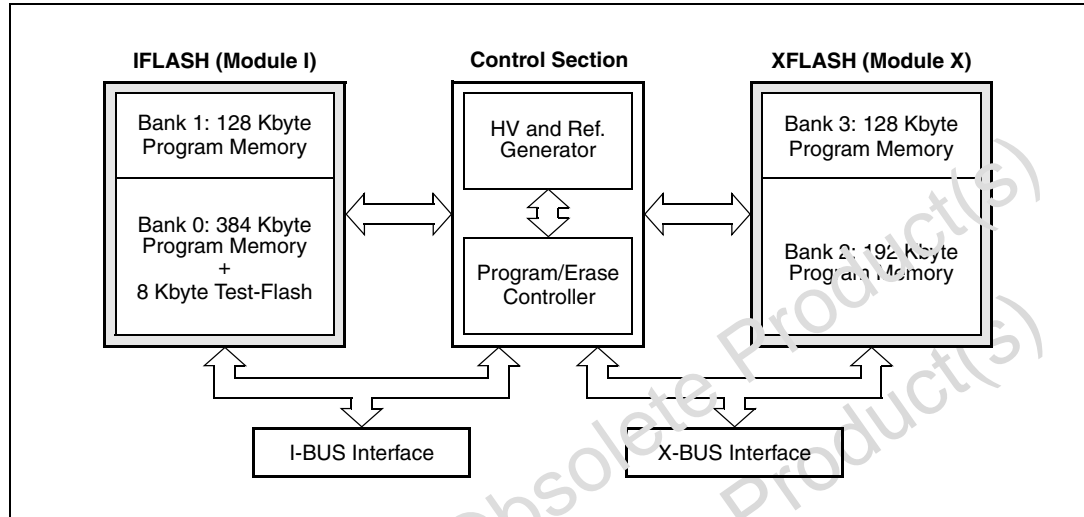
IFLASH (Module I)

Bank 1: 128 Kbyte Program Memory

Bank 0: 384 Kbyte Program Memory + 8 Kbyte Test-Flash

Control Section

HV and Ref. Generator

Program/Erase Controller

XFLASH (Module X)

Bank 3: 128 Kbyte Program Memory

Bank 2: 192 Kbyte Program Memory

I-BUS Interface

X-BUS Interface

Obsolete Product(s)

Obsolete Product(s)